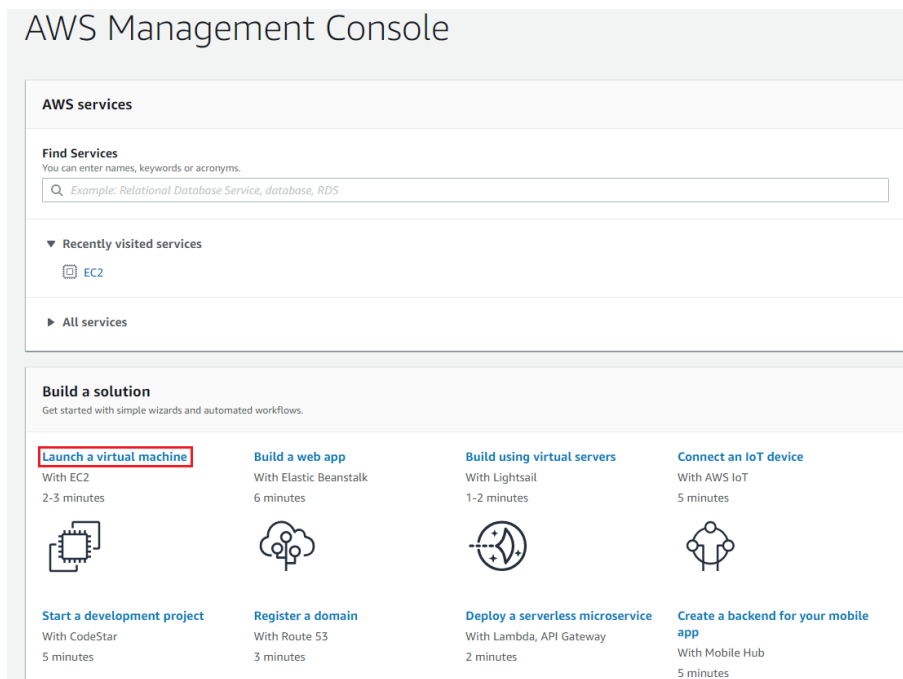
AWS Management Console

AWS services

Find Services
You can enter names, keywords or acronyms.

Example: Relational Database Service, database, RDS

▼ Recently visited services

EC2

▶ All services

Build a solution
Get started with simple wizards and automated workflows.

Launch a virtual machine
With EC2
2-3 minutes

Build a web app
With Elastic Beanstalk
6 minutes

Build using virtual servers
With Lightsail
1-2 minutes

Connect an IoT device
With AWS IoT
5 minutes

Start a development project
With CodeStar
5 minutes

Register a domain
With Route 53
3 minutes

Deploy a serverless microservice
With Lambda, API Gateway
2 minutes

Create a backend for your mobile app
With Mobile Hub
5 minutes